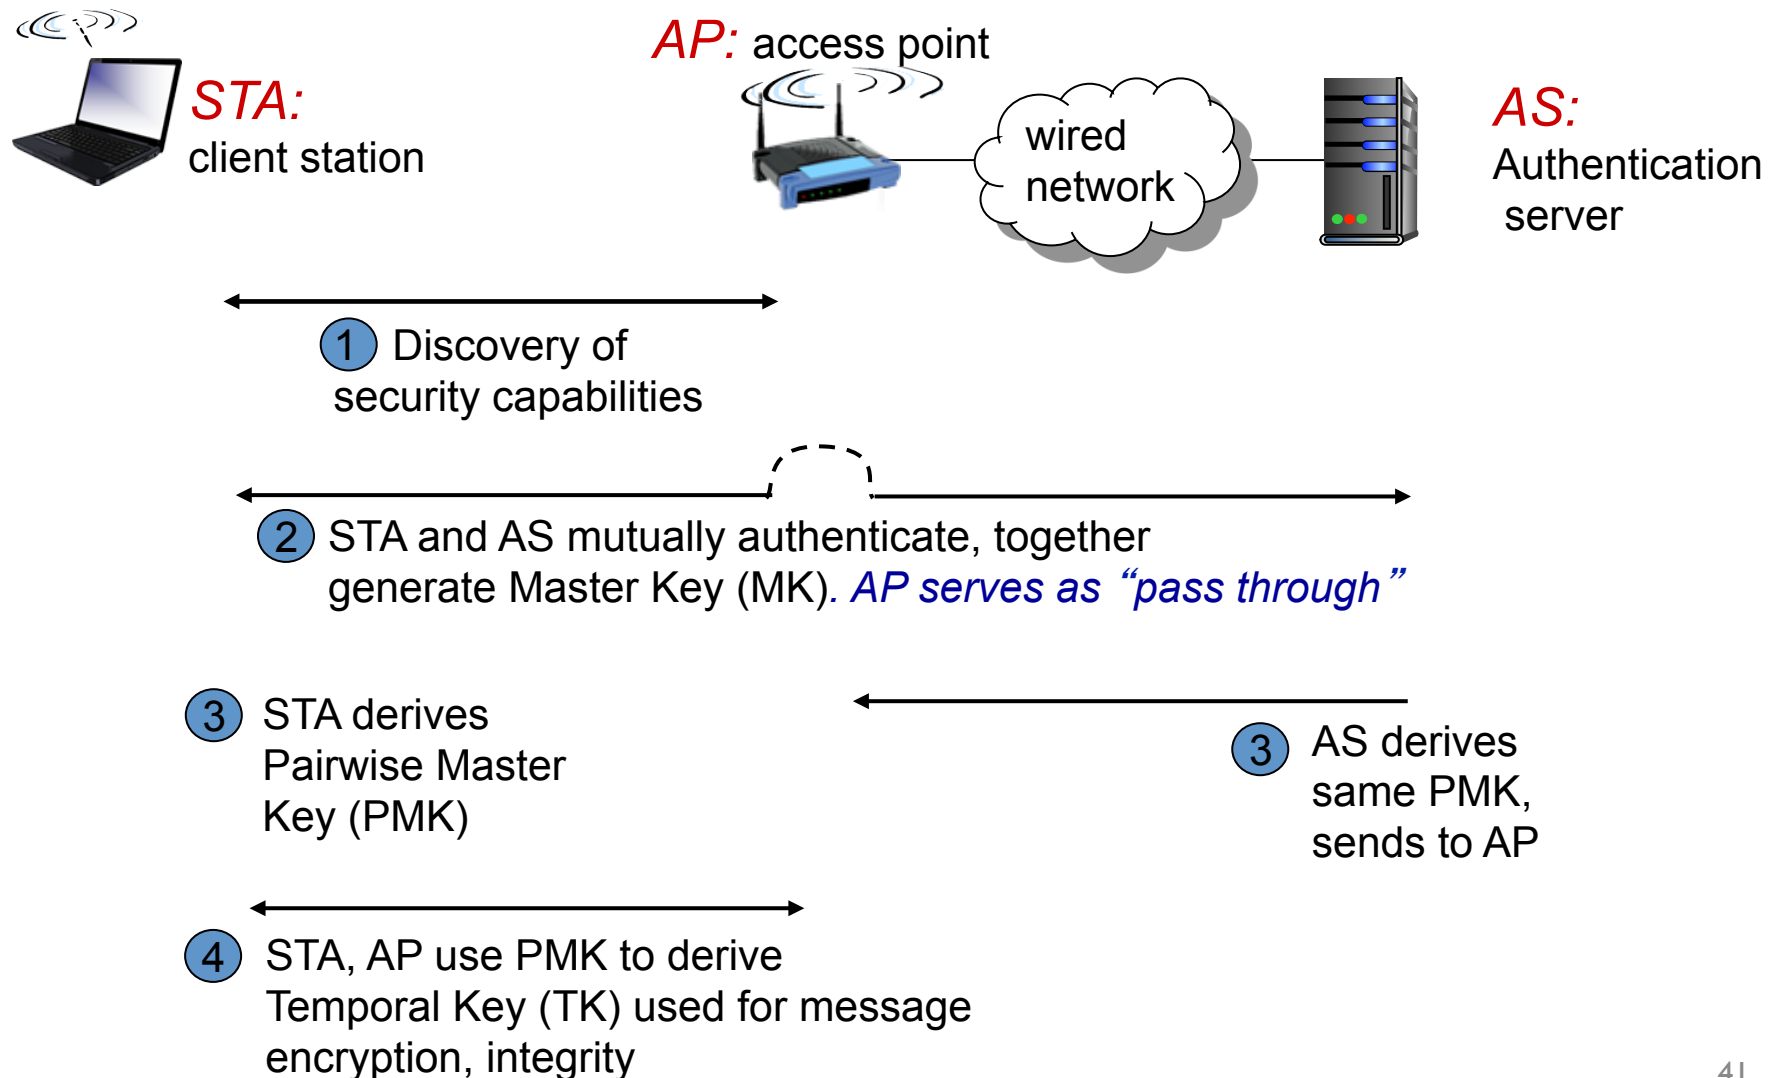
AP: access point

STA: client station

wired network

AS: Authentication server

1 Discovery of security capabilities

2 STA and AS mutually authenticate, together generate Master Key (MK). AP serves as “pass through”

3 STA derives Pairwise Master Key (PMK)

3 AS derives same PMK, sends to AP

4 STA, AP use PMK to derive Temporal Key (TK) used for message encryption, integrity

41